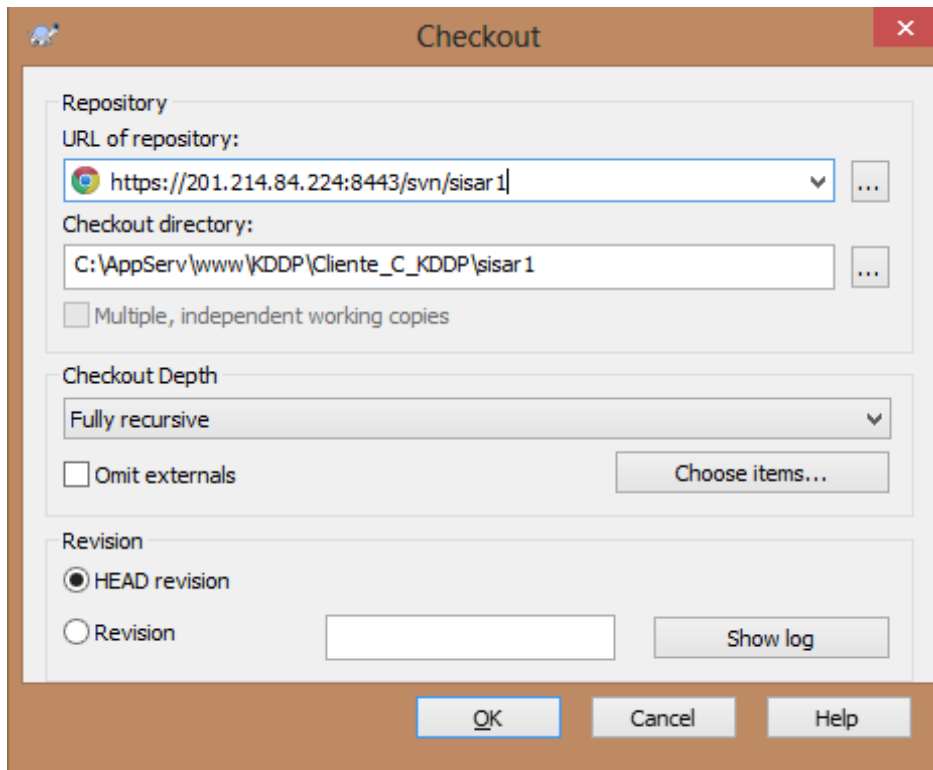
Checkout

Repository
URL of repository:
https://201.214.84.224:8443/svn/sisar1
...
Checkout directory:
C:\AppServ\www\KDDP\Cliente_C_KDDP\sisar1
...
Multiple, independent working copies

Checkout Depth
Fully recursive
Omit externals
Choose items...

Revision
HEAD revision
Revision
Show log

OK
Cancel
Help